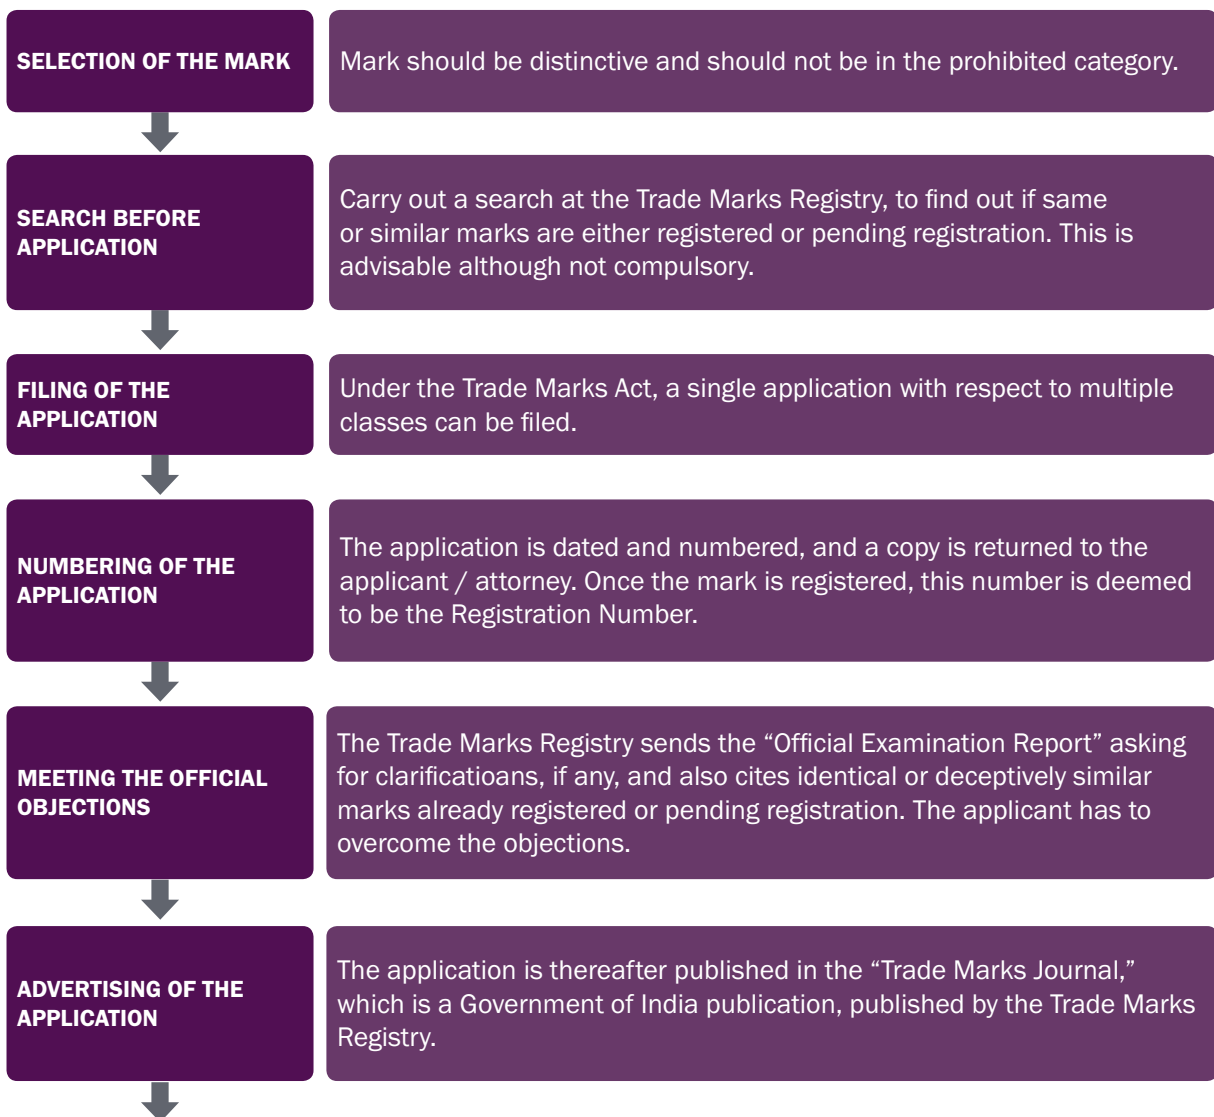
SELECTION OF THE MARK

Mark should be distinctive and should not be in the prohibited category.

SEARCH BEFORE APPLICATION

Carry out a search at the Trade Marks Registry, to find out if same or similar marks are either registered or pending registration. This is advisable although not compulsory.

FILING OF THE APPLICATION

Under the Trade Marks Act, a single application with respect to multiple classes can be filed.

NUMBERING OF THE APPLICATION

The application is dated and numbered, and a copy is returned to the applicant / attorney. Once the mark is registered, this number is deemed to be the Registration Number.

MEETING THE OFFICIAL OBJECTIONS

The Trade Marks Registry sends the "Official Examination Report" asking for clarificatioans, if any, and also cites identical or deceptively similar marks already registered or pending registration. The applicant has to overcome the objections.

ADVERTISING OF THE APPLICATION

The application is thereafter published in the "Trade Marks Journal," which is a Government of India publication, published by the Trade Marks Registry.